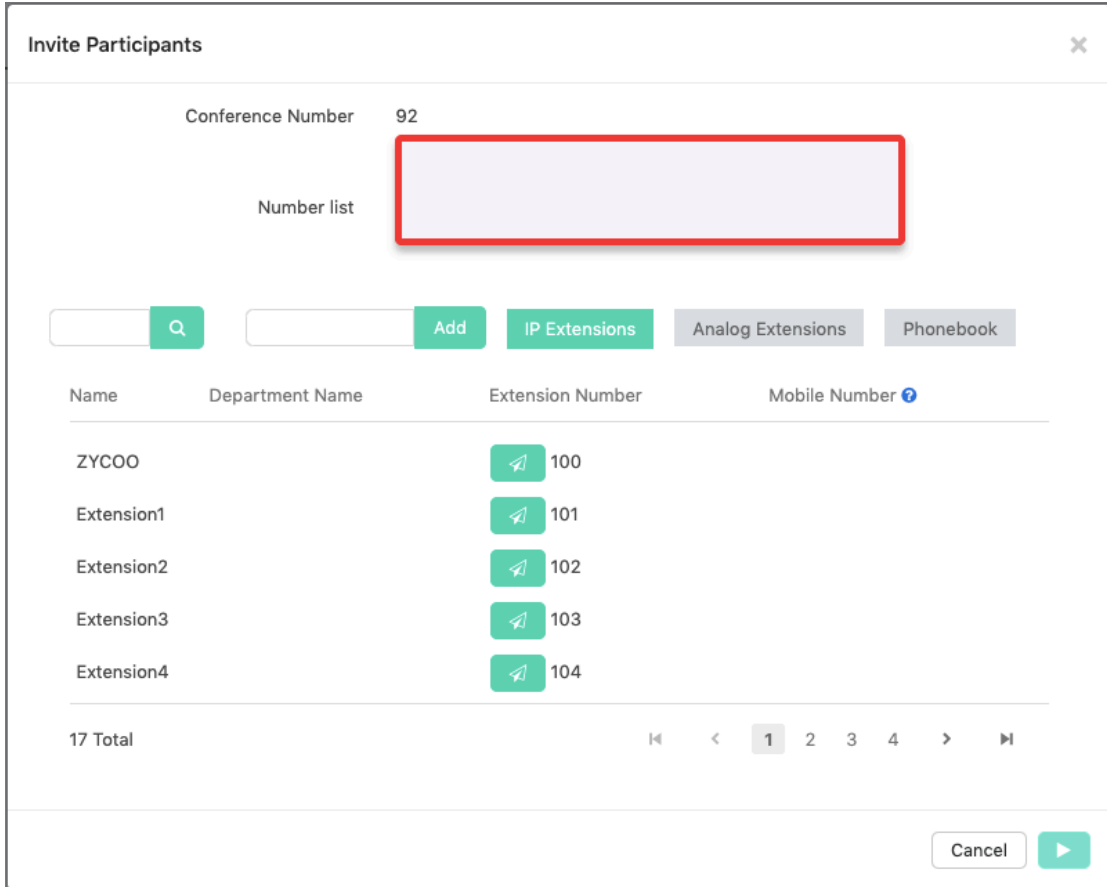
Invite Participants

×

Conference Number 92

Number list

Add

IP Extensions

Analog Extensions

Phonebook

| Name | Department Name | Extension Number | Mobile Number |
|---|---|---|---|
| ZYCOO | | 100 | |
| Extension1 | | 101 | |
| Extension2 | | 102 | |
| Extension3 | | 103 | |
| Extension4 | | 104 | |

17 Total

1 2 3 4

Cancel